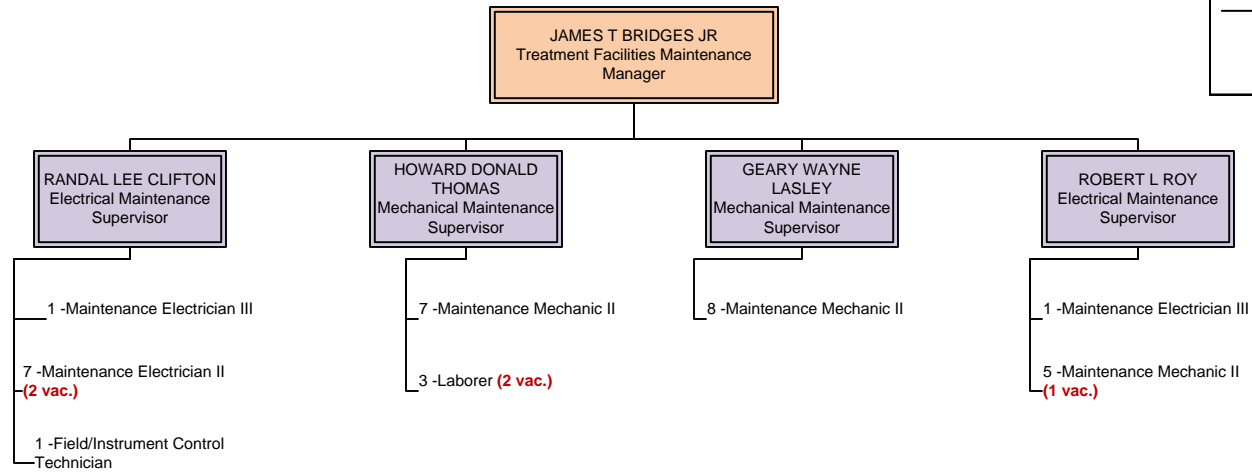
JAMES T BRIDGES JR
Treatment Facilities Maintenance Manager

RANDAL LEE CLIFTON
Electrical Maintenance Supervisor

1 -Maintenance Electrician III

7 -Maintenance Electrician II (2 vac.)

1 -Field/Instrument Control Technician

HOWARD DONALD THOMAS
Mechanical Maintenance Supervisor

7 -Maintenance Mechanic II

3 -Laborer (2 vac.)

GEARY WAYNE LASLEY
Mechanical Maintenance Supervisor

8 -Maintenance Mechanic II

ROBERT L ROY
Electrical Maintenance Supervisor

1 -Maintenance Electrician III

5 -Maintenance Mechanic II (1 vac.)